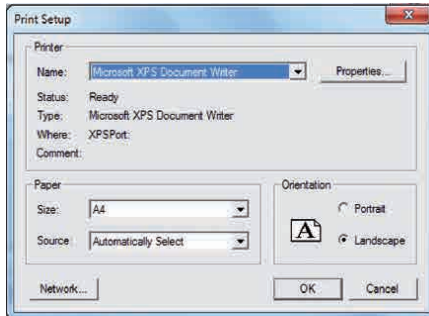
Print Setup

Printer

Name: Microsoft XPS Document Writer

Properties...

Status: Ready

Type: Microsoft XPS Document Writer

Where: XPSPort:

Comment:

Paper

Size: A4

Source: Automatically Select

Orientation

A

Portrait

Landscape

Network...

OK

Cancel